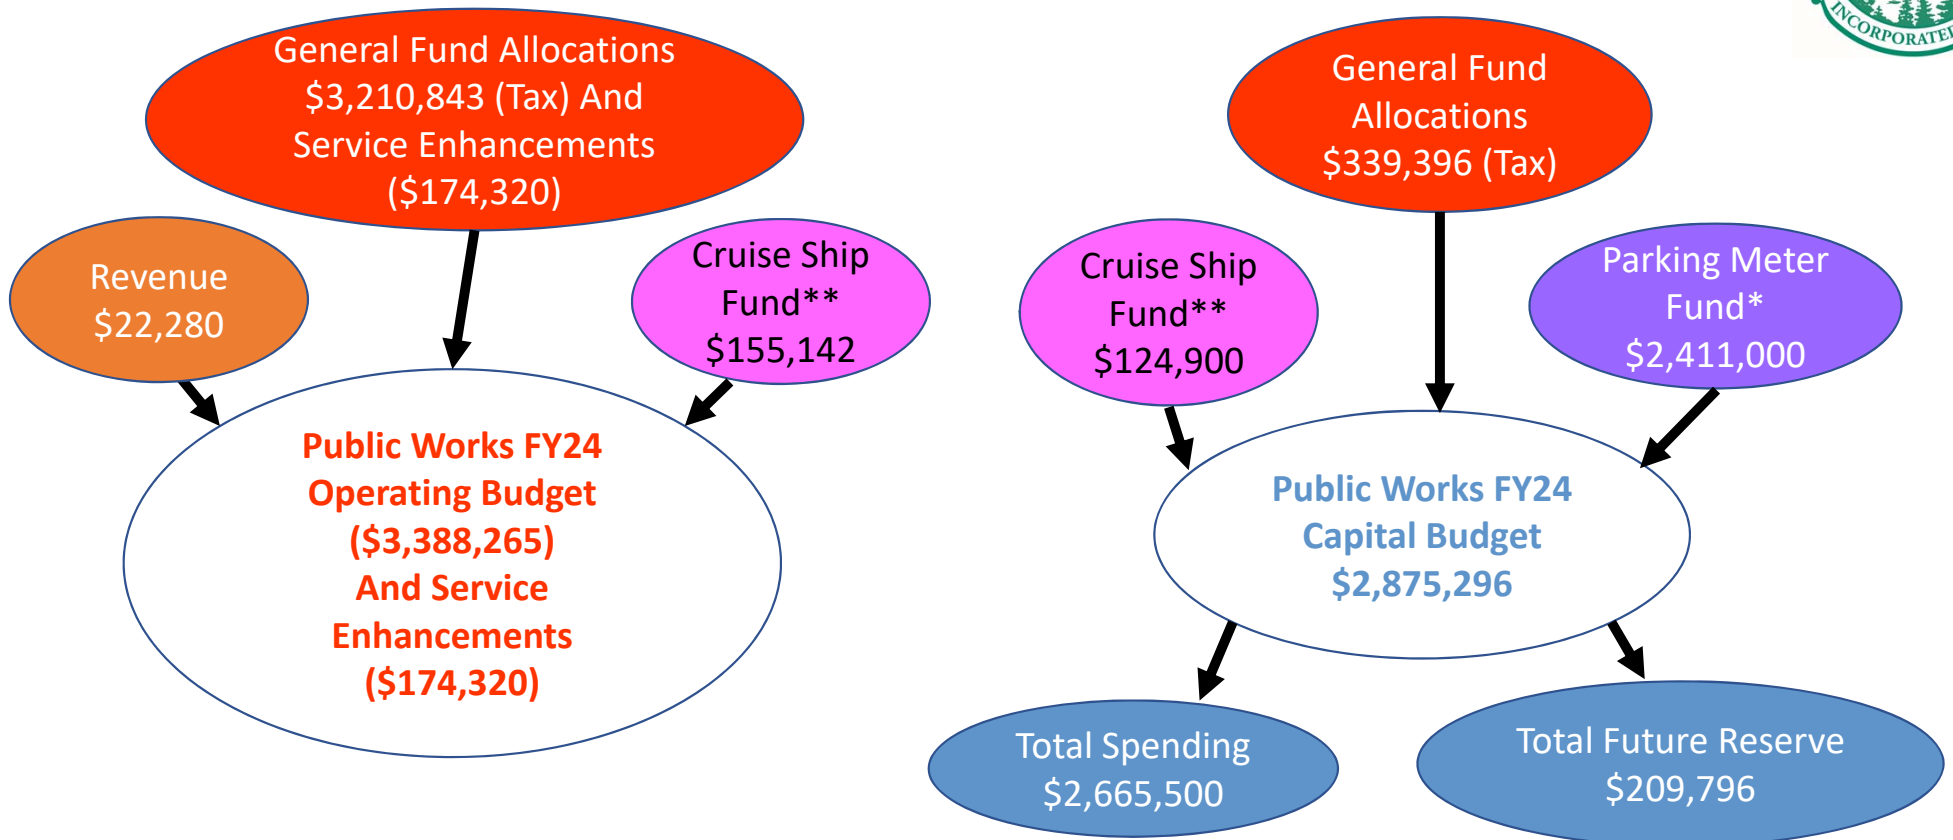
INCORPORATED

General Fund Allocations $3,210,843 (Tax) And Service Enhancements ($174,320)

Revenue $22,280

Cruise Ship Fund** $155,142

Public Works FY24 Operating Budget ($3,388,265) And Service Enhancements ($174,320)

General Fund Allocations $339,396 (Tax)

Cruise Ship Fund** $124,900

Parking Meter Fund* $2,411,000

Public Works FY24 Capital Budget $2,875,296

Total Spending $2,665,500

Total Future Reserve $209,796